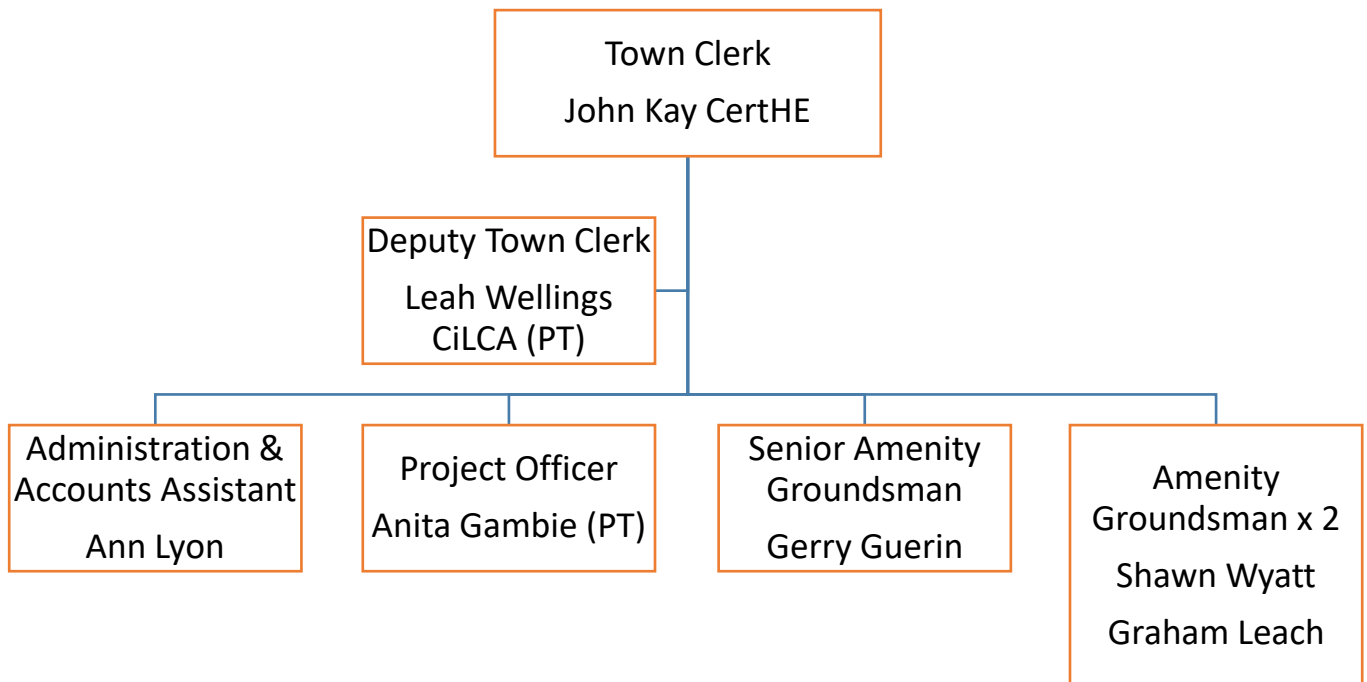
Town Clerk
John Kay CertHE

Deputy Town Clerk
Leah Wellings CiLCA (PT)

Administration & Accounts Assistant
Ann Lyon

Project Officer
Anita Gambie (PT)

Senior Amenity Groundsman
Gerry Guerin

Amenity Groundsman x 2
Shawn Wyatt
Graham Leach